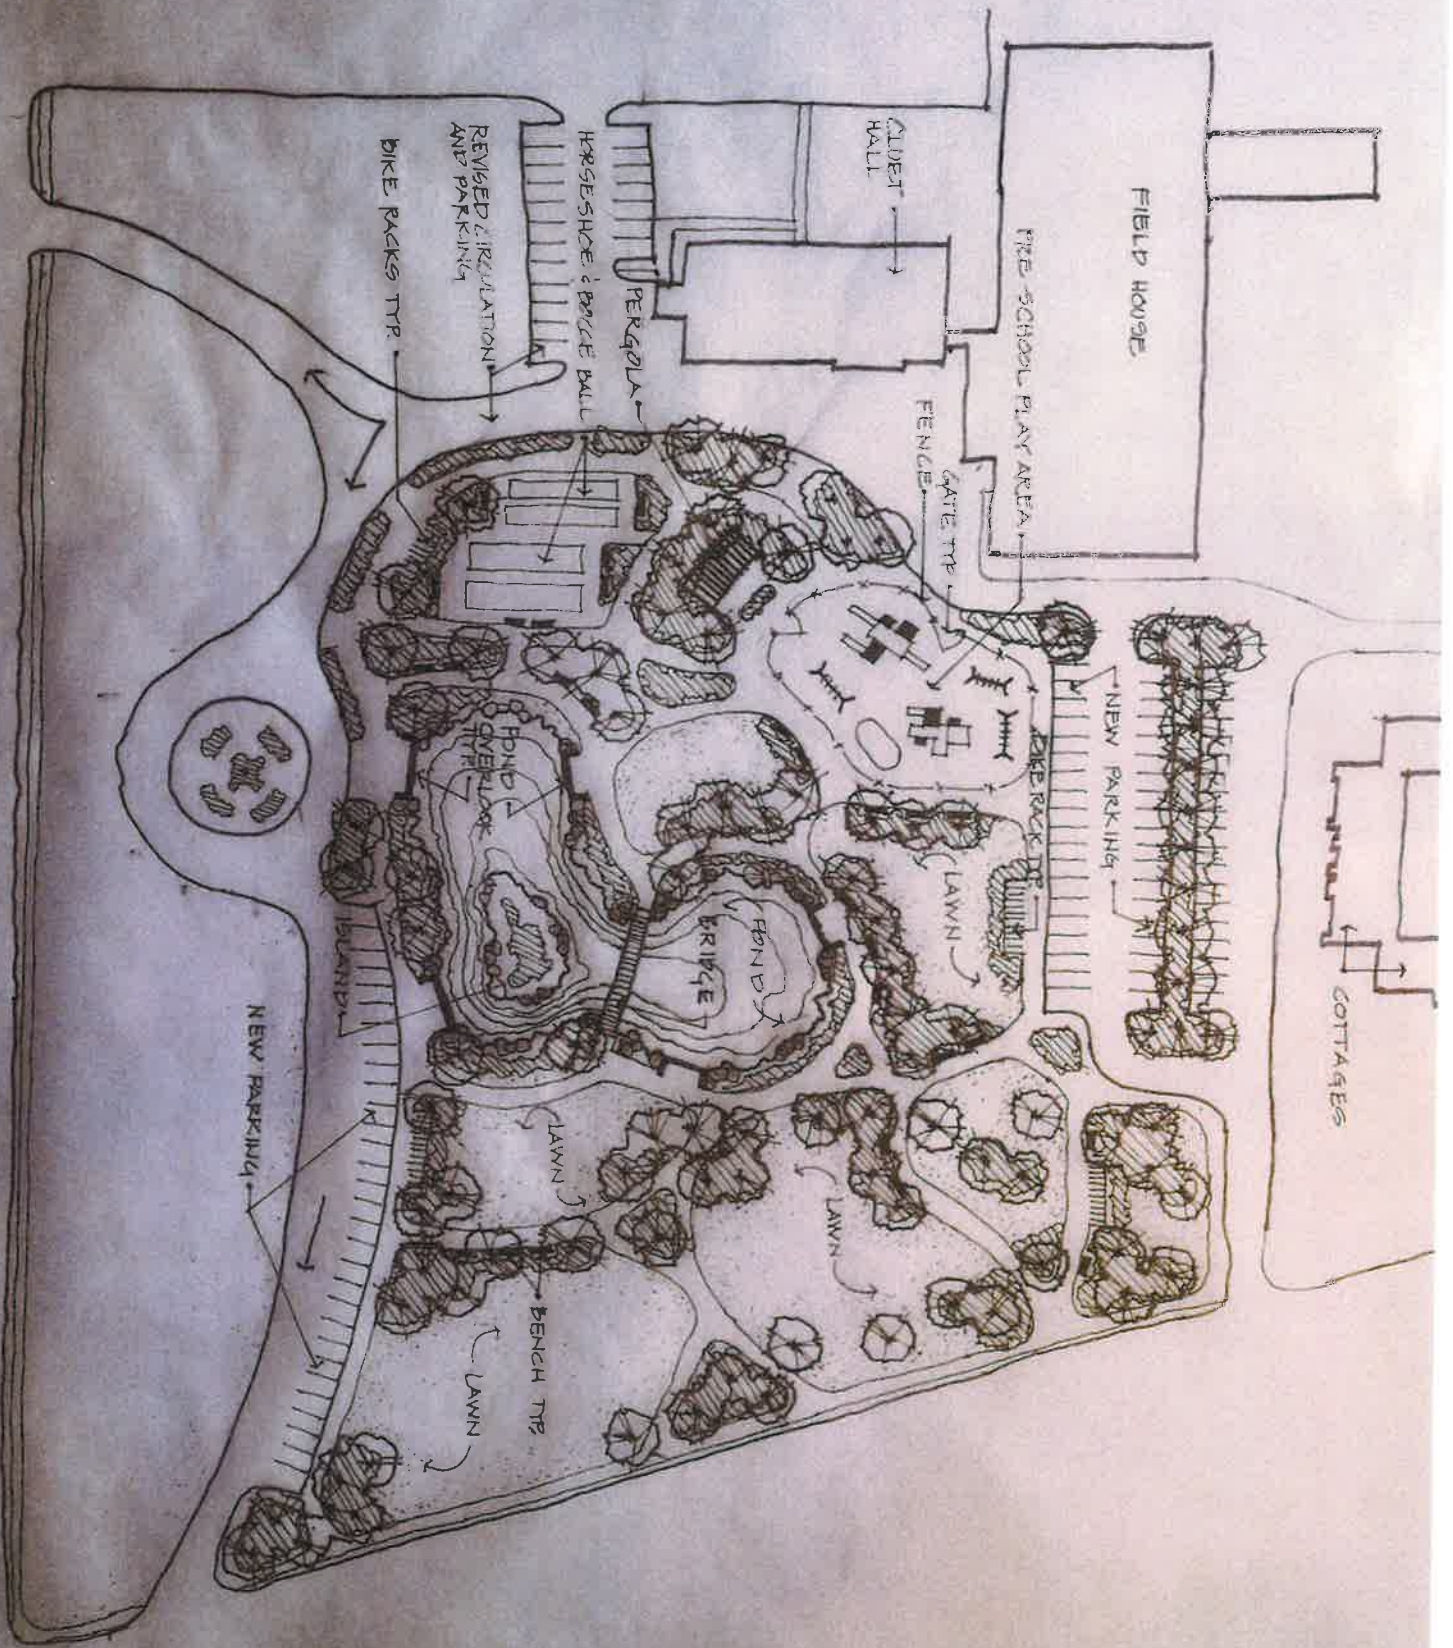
FIELD HOUSE

PRE SCHOOL PLAY AREA

CLUETT HALL

GATE TYP

FENCE

PERGOLA

HORSESHOE & BOCCE BALL

REVISED CIRCULATION AND PARKING

BIKE RACKS TYP.

NEW PARKING

BIKE RACK TYP

LAWN

POND OVERLOOK TYP.

POND

BRIDGE

ISLAND

COTTAGES

LAWN

LAWN

NEW PARKING

BENCH TYP

LAWN